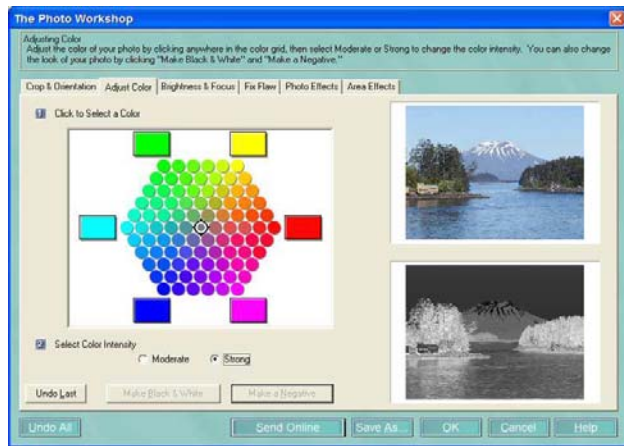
The Photo Workshop

Adjusting Color
Adjust the color of your photo by clicking anywhere in the color grid, then select Moderate or Strong to change the color intensity. You can also change the look of your photo by clicking "Make Black & White" and "Make a Negative."

Crop & Orientation | Adjust Color | Brightness & Focus | Fix Flaw | Photo Effects | Area Effects

1 Click to Select a Color

2 Select Color Intensity

Moderate

Strong

Undo Last

Make Black & White

Make a Negative

Undo All

Send Online

Save As...

OK

Cancel

Help